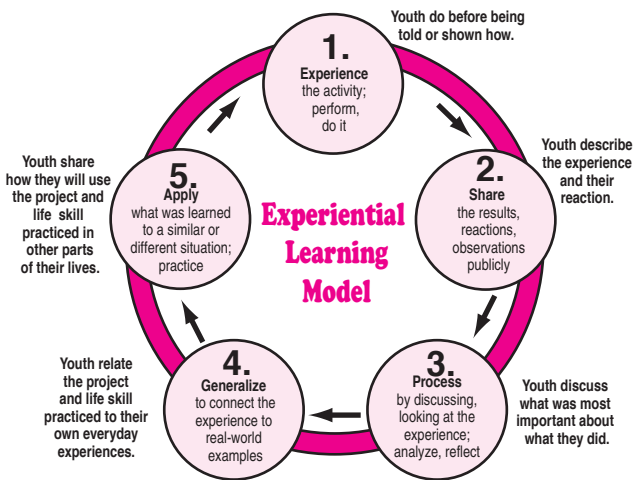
Experiential Learning Model

Youth do before being told or shown how.

1.
Experience
the activity; perform, do it

Youth describe the experience and their reaction.

2.
Share
the results, reactions, observations publicly

Youth discuss what was most important about what they did.

3.
Process
by discussing, looking at the experience; analyze, reflect

Youth relate the project and life skill practiced to their own everyday experiences.

4.
Generalize
to connect the experience to real-world examples

Youth share how they will use the project and life skill practiced in other parts of their lives.

5.
Apply
what was learned to a similar or different situation; practice